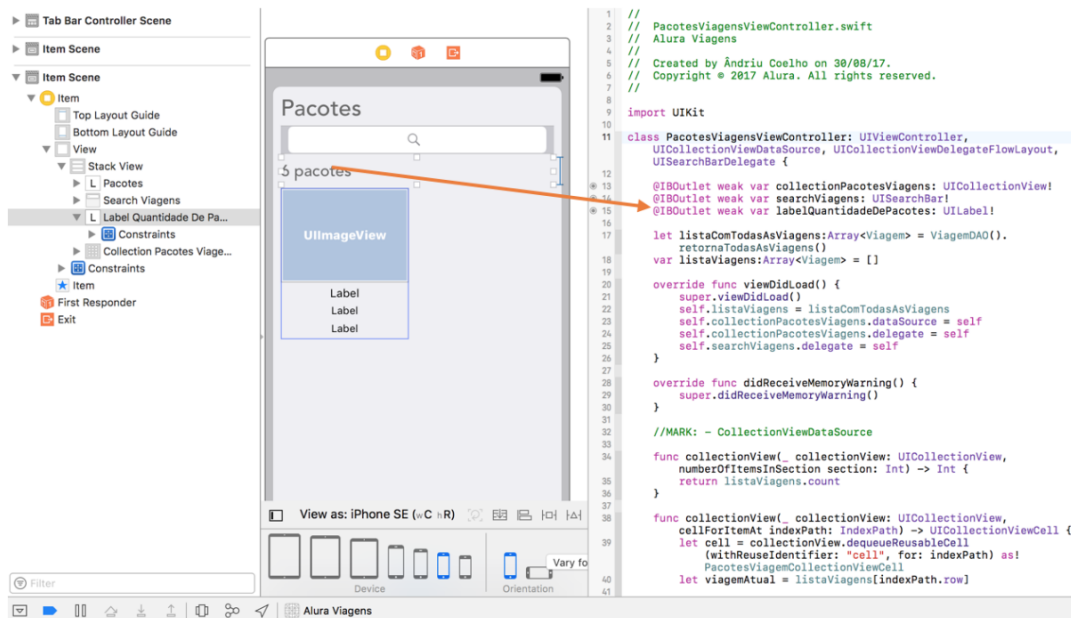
Tab Bar Controller Scene
Item Scene
Item Scene
Item
Top Layout Guide
Bottom Layout Guide
View
Stack View
Pacotes
Search Viagens
Label Quantidade De Pa...
Constraints
Collection Pacotes Viage...
Constraints
Item
First Responder
Exit

Filter

Pacotes
5 pacotes
UIImageView
Label
Label
Label

View as: iPhone SE (wC hR)
Device
Orientation
Vary fo

1 //
2 //  PacotesViagensViewController.swift
3 //  Alura Viagens
4 //
5 //  Created by Ândriu Coelho on 30/08/17.
6 //  Copyright © 2017 Alura. All rights reserved.
7 //
8
9 import UIKit
10
11 class PacotesViagensViewController: UIViewController, UICollectionViewDataSource, UICollectionViewDelegateFlowLayout, UISearchBarDelegate {
12
13     @IBOutlet weak var collectionPacotesViagens: UICollectionView!
14     @IBOutlet weak var searchViagens: UISearchBar!
15     @IBOutlet weak var labelQuantidadeDePacotes: UILabel!
16
17     let listaComTodasAsViagens:Array<Viagem> = ViagemDAO().retornaTodasAsViagens()
18     var listaViagens:Array<Viagem> = []
19
20     override func viewDidLoad() {
21         super.viewDidLoad()
22         self.listaViagens = listaComTodasAsViagens
23         self.collectionPacotesViagens.dataSource = self
24         self.collectionPacotesViagens.delegate = self
25         self.searchViagens.delegate = self
26     }
27
28     override func didReceiveMemoryWarning() {
29         super.didReceiveMemoryWarning()
30     }
31
32     //MARK: - CollectionViewDataSource
33
34     func collectionView(_ collectionView: UICollectionView, numberOfItemsInSection section: Int) -> Int {
35         return listaViagens.count
36     }
37
38     func collectionView(_ collectionView: UICollectionView, cellForItemAt indexPath: IndexPath) -> UICollectionViewCell {
39         let cell = collectionView.dequeueReusableCell(withReuseIdentifier: "cell", for: indexPath) as! PacotesViagemCollectionViewCell
40         let viagemAtual = listaViagens[indexPath.row]
41

Alura Viagens